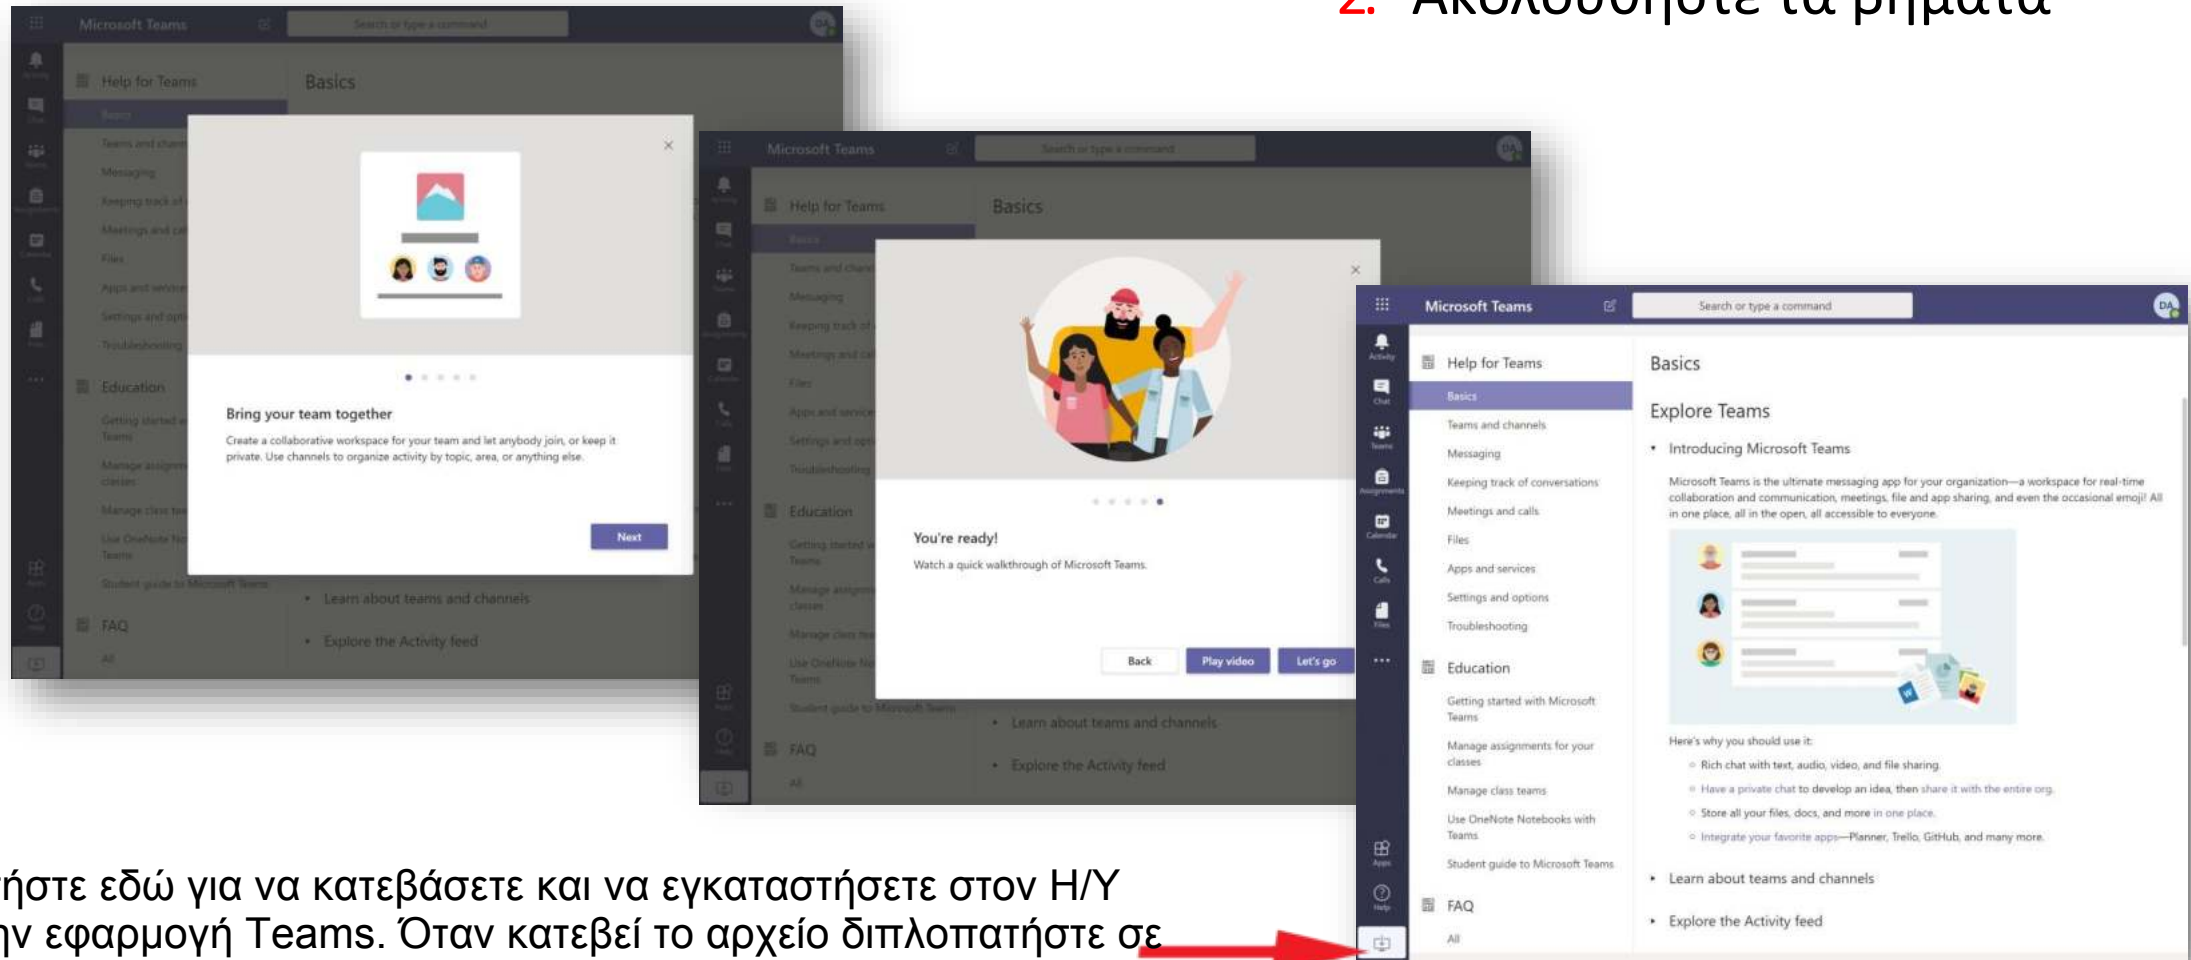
2. Ακολουθήστε τα βήματα

Microsoft Teams
Search or type a command
Help for Teams
Basics
Teams and chann
Messaging
Keeping track of
Meetings and ca
Files
Apps and service
Settings and opt
Troubleshooting
Education
Getting started w Teams
Manage assignm classes
Manage class tea
Use OneNote No Teams
Student guide to Microsoft Teams
FAQ
All
Learn about teams and channels
Explore the Activity feed

Bring your team together
Create a collaborative workspace for your team and let anybody join, or keep it private. Use channels to organize activity by topic, area, or anything else.
Next

Microsoft Teams
Search or type a command
Help for Teams
Basics
You're ready!
Watch a quick walkthrough of Microsoft Teams.
Back
Play video
Let's go
Learn about teams and channels
Explore the Activity feed

Microsoft Teams
Search or type a command
Activity
Chat
Teams
Assignments
Calendar
Calls
Files
Apps
Help
Help for Teams
Basics
Teams and channels
Messaging
Keeping track of conversations
Meetings and calls
Files
Apps and services
Settings and options
Troubleshooting
Education
Getting started with Microsoft Teams
Manage assignments for your classes
Manage class teams
Use OneNote Notebooks with Teams
Student guide to Microsoft Teams
FAQ
All
Basics
Explore Teams
Introducing Microsoft Teams
Microsoft Teams is the ultimate messaging app for your organization—a workspace for real-time collaboration and communication, meetings, file and app sharing, and even the occasional emoji! All in one place, all in the open, all accessible to everyone.
Here's why you should use it:
Rich chat with text, audio, video, and file sharing.
Have a private chat to develop an idea, then share it with the entire org.
Store all your files, docs, and more in one place.
Integrate your favorite apps—Planner, Trello, GitHub, and many more.
Learn about teams and channels
Explore the Activity feed

ήστε εδώ για να κατεβάσετε και να εγκαταστήσετε στον Η/Υ ην εφαρμογή Teams. Όταν κατεβεί το αρχείο διπλοπατήστε σε